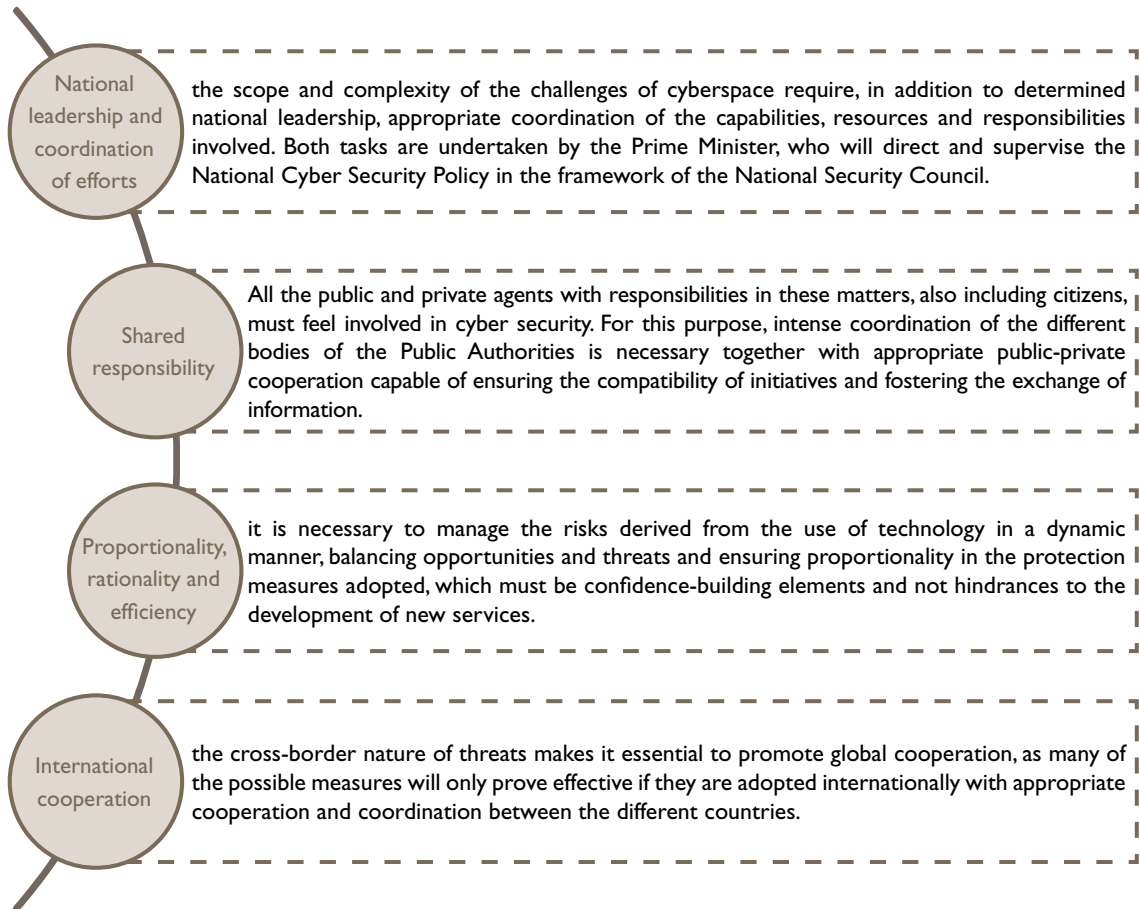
National leadership and coordination of efforts

the scope and complexity of the challenges of cyberspace require, in addition to determined national leadership, appropriate coordination of the capabilities, resources and responsibilities involved. Both tasks are undertaken by the Prime Minister, who will direct and supervise the National Cyber Security Policy in the framework of the National Security Council.

Shared responsibility

All the public and private agents with responsibilities in these matters, also including citizens, must feel involved in cyber security. For this purpose, intense coordination of the different bodies of the Public Authorities is necessary together with appropriate public-private cooperation capable of ensuring the compatibility of initiatives and fostering the exchange of information.

Proportionality, rationality and efficiency

it is necessary to manage the risks derived from the use of technology in a dynamic manner, balancing opportunities and threats and ensuring proportionality in the protection measures adopted, which must be confidence-building elements and not hindrances to the development of new services.

International cooperation

the cross-border nature of threats makes it essential to promote global cooperation, as many of the possible measures will only prove effective if they are adopted internationally with appropriate cooperation and coordination between the different countries.